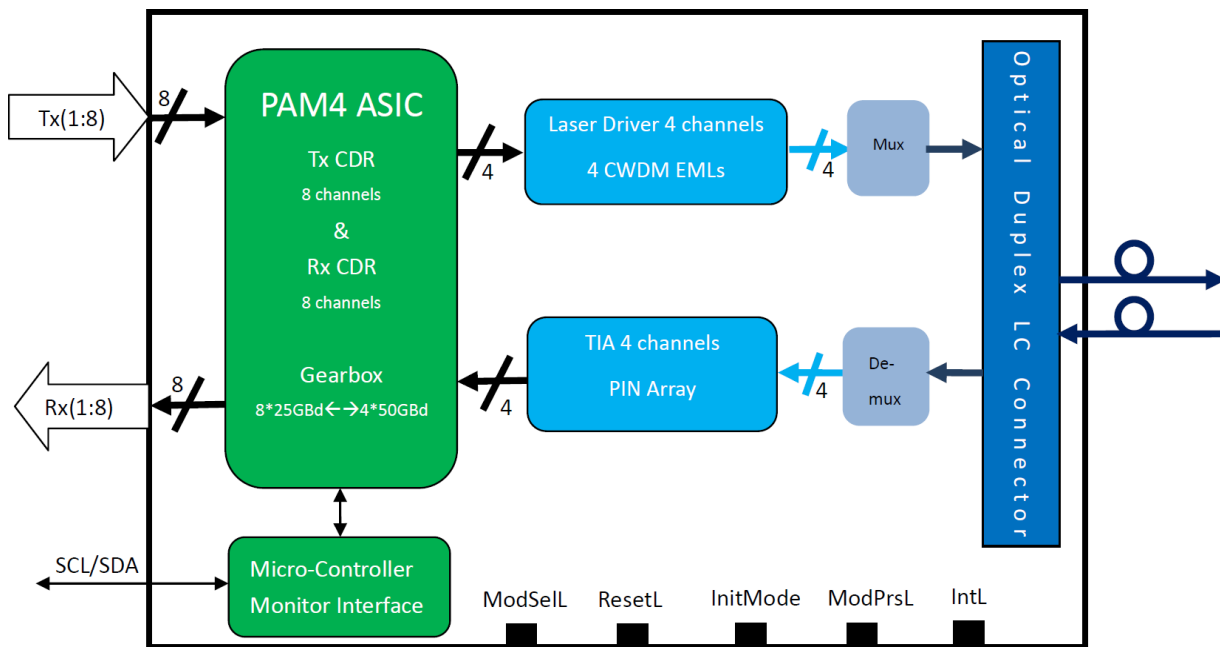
Tx(1:8)

8

PAM4 ASIC

Tx CDR

8 channels

&

Rx CDR

8 channels

Gearbox

8*25GBd←→4*50GBd

4

Laser Driver 4 channels

4 CWDM EMLs

4

Mux

Optical Duplex LC Connector

TIA 4 channels

PIN Array

4

De-mux

4

8

Rx(1:8)

SCL/SDA

Micro-Controller

Monitor Interface

ModSelL

ResetL

InitMode

ModPrsL

IntL